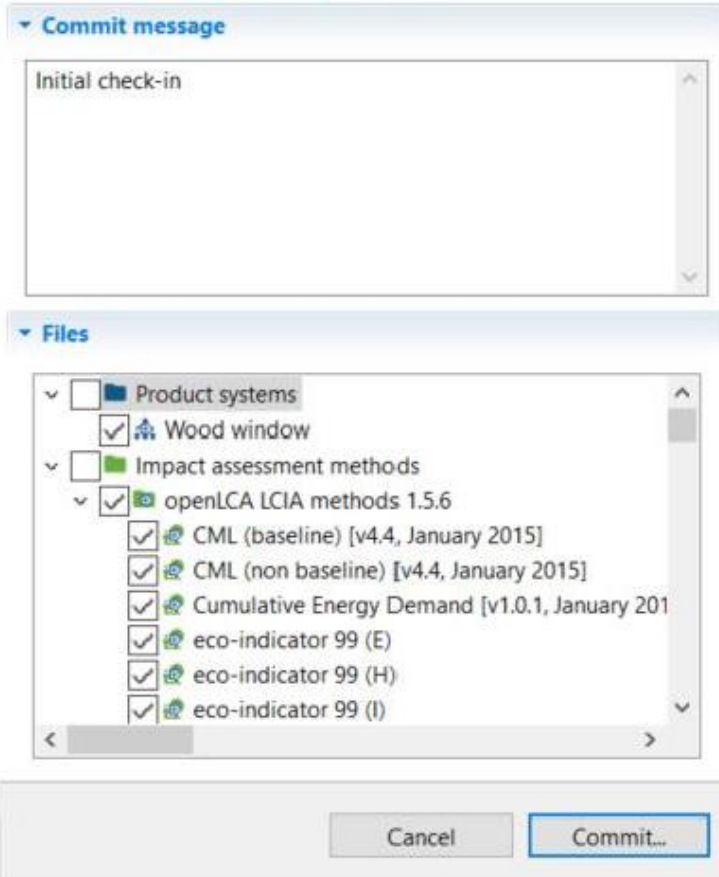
Commit message

Initial check-in

Files

Product systems
Wood window
Impact assessment methods
openLCA LCIA methods 1.5.6
CML (baseline) [v4.4, January 2015]
CML (non baseline) [v4.4, January 2015]
Cumulative Energy Demand [v1.0.1, January 201
eco-indicator 99 (E)
eco-indicator 99 (H)
eco-indicator 99 (I)

Cancel
Commit...